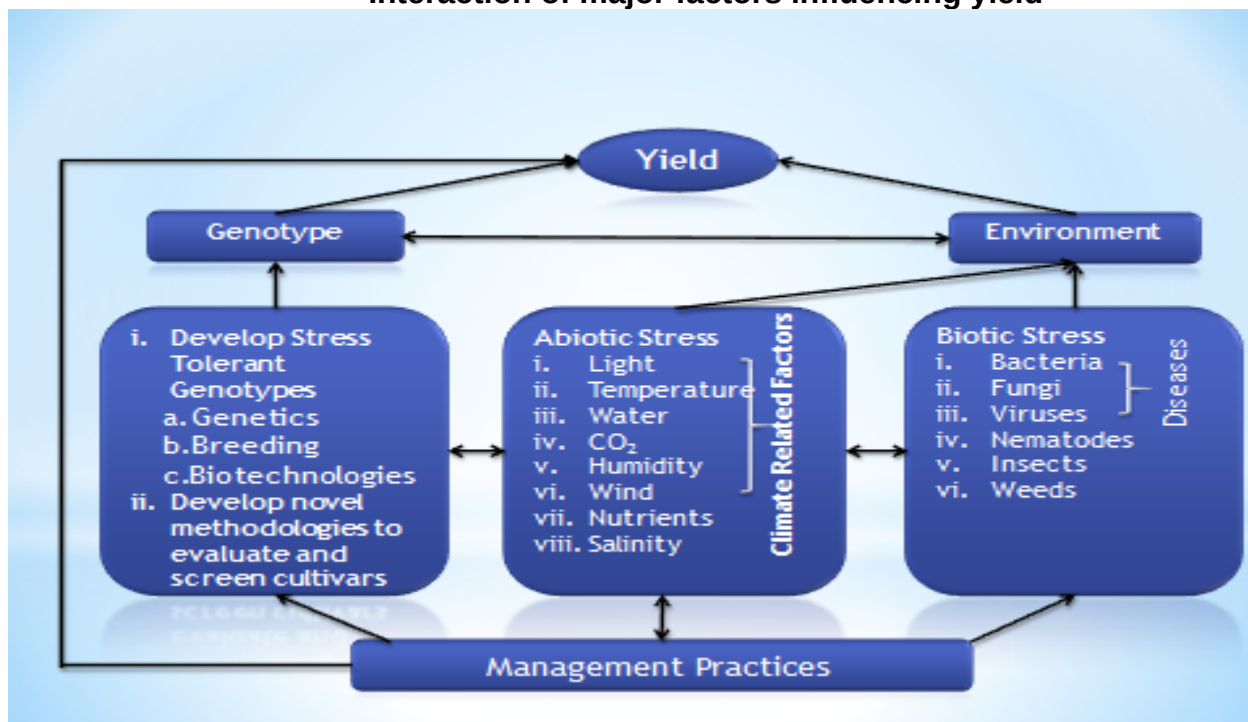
Interaction of major factors influencing yield

Yield

Genotype

Environment

i. Develop Stress Tolerant Genotypes
a. Genetics
b. Breeding
c. Biotechnologies
ii. Develop novel methodologies to evaluate and screen cultivars

Abiotic Stress
i. Light
ii. Temperature
iii. Water
iv. $CO_2$
v. Humidity
vi. Wind
vii. Nutrients
viii. Salinity

Climate Related Factors

Biotic Stress
i. Bacteria
ii. Fungi
iii. Viruses
iv. Nematodes
v. Insects
vi. Weeds

Diseases

Management Practices